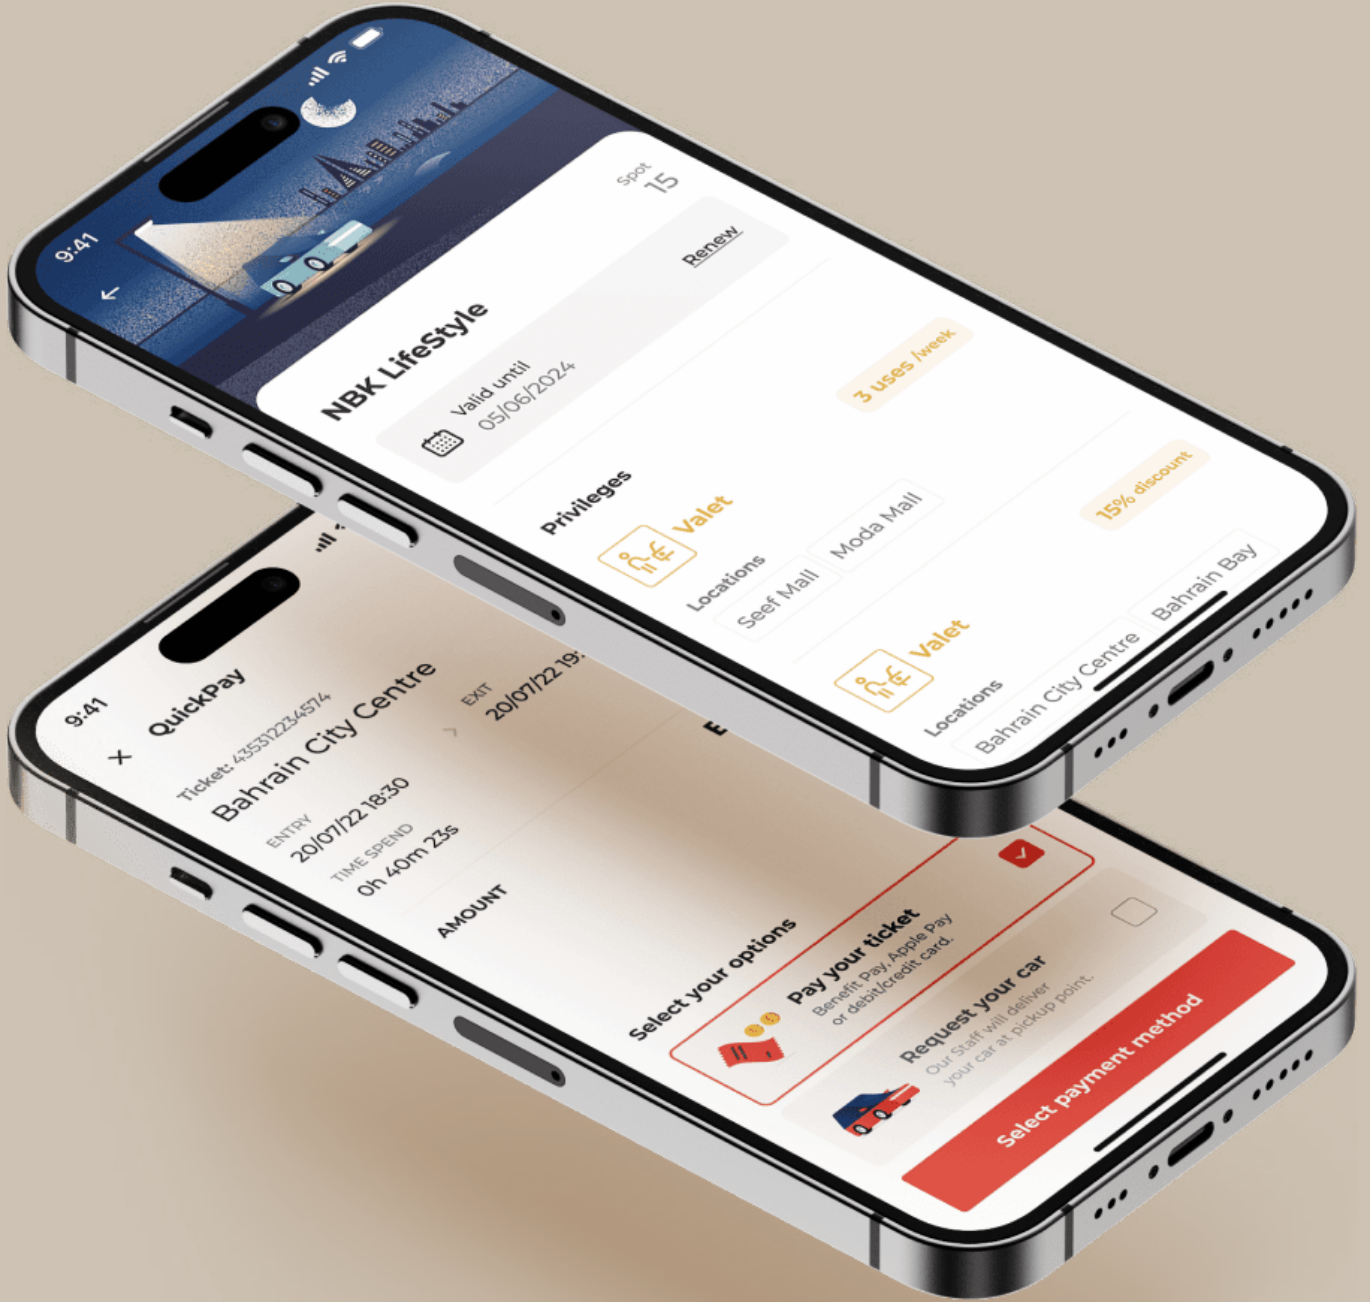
9:41

NBK LifeStyle

Spot
15

Valid until
05/06/2024

Renew

Privileges

Valet

3 uses /week

Locations

Seef Mall

Moda Mall

Valet

15% discount

Locations

Bahrain City Centre

Bahrain Bay

9:41

QuickPay

Ticket: 435312234574

Bahrain City Centre

ENTRY
20/07/22 18:30

EXIT
20/07/22 19:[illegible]

TIME SPEND
0h 40m 23s

AMOUNT

Select your options

Pay your ticket
Benefit Pay, Apple Pay or debit/credit card.

Request your car
Our Staff will deliver your car at pickup point.

Select payment method